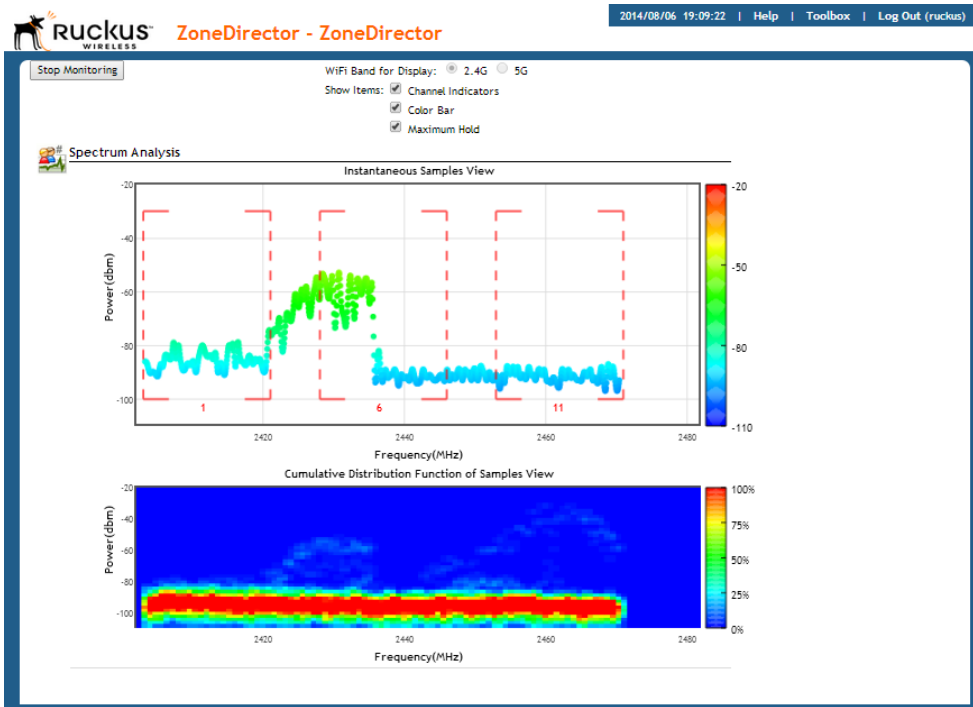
Ruckus WIRELESS ZoneDirector - ZoneDirector

2014/08/06 19:09:22 | Help | Toolbox | Log Out (ruckus)

Stop Monitoring

WiFi Band for Display: 2.4G 5G

Show Items: Channel Indicators

Color Bar

Maximum Hold

Spectrum Analysis

Instantaneous Samples View

Power(dbm)

-20

-40

-60

-80

-100

1

6

11

2420

2440

2460

2480

Frequency(MHz)

-20

-50

-80

-110

Cumulative Distribution Function of Samples View

Power(dbm)

-20

-40

-60

-80

-100

2420

2440

2460

2480

Frequency(MHz)

100%

75%

50%

25%

0%